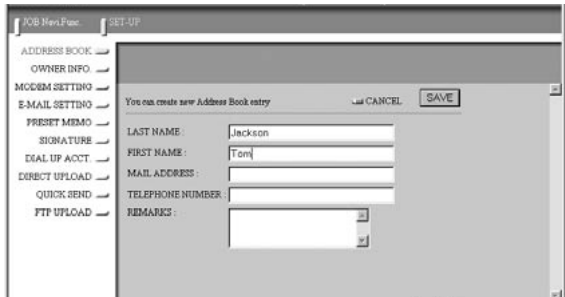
JOB Navi.Func. SET-UP

ADDRESS BOOK
OWNER INFO.
MODEM SETTING
E-MAIL SETTING
PRESET MEMO
SIGNATURE
DIAL UP ACCT.
DIRECT UPLOAD
QUICK SEND
FTP UPLOAD

You can create new Address Book entry
CANCEL
SAVE

LAST NAME : Jackson
FIRST NAME : Tom
MAIL ADDRESS :
TELEPHONE NUMBER
REMARKS :